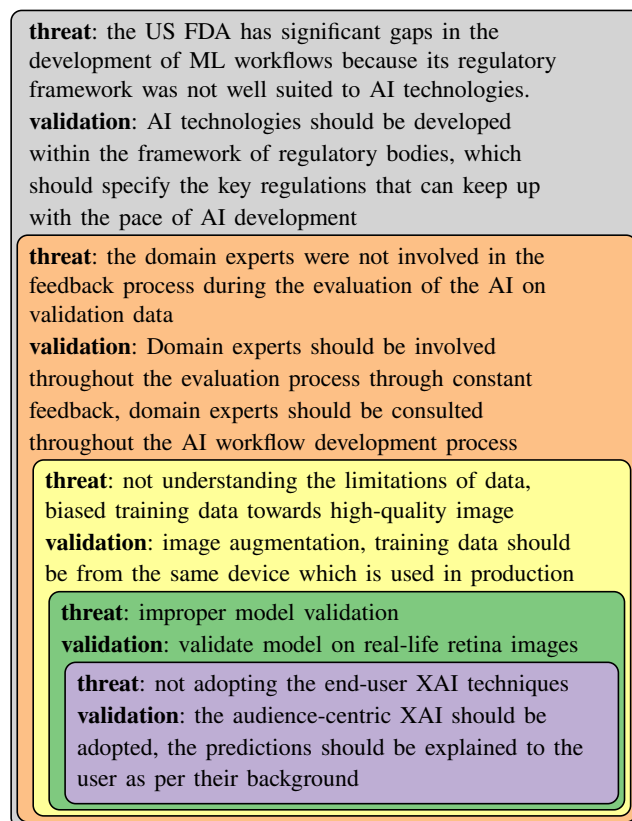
**threat**: the US FDA has significant gaps in the development of ML workflows because its regulatory framework was not well suited to AI technologies.
**validation**: AI technologies should be developed within the framework of regulatory bodies, which should specify the key regulations that can keep up with the pace of AI development

**threat**: the domain experts were not involved in the feedback process during the evaluation of the AI on validation data
**validation**: Domain experts should be involved throughout the evaluation process through constant feedback, domain experts should be consulted throughout the AI workflow development process

**threat**: not understanding the limitations of data, biased training data towards high-quality image
**validation**: image augmentation, training data should be from the same device which is used in production

**threat**: improper model validation
**validation**: validate model on real-life retina images

**threat**: not adopting the end-user XAI techniques
**validation**: the audience-centric XAI should be adopted, the predictions should be explained to the user as per their background